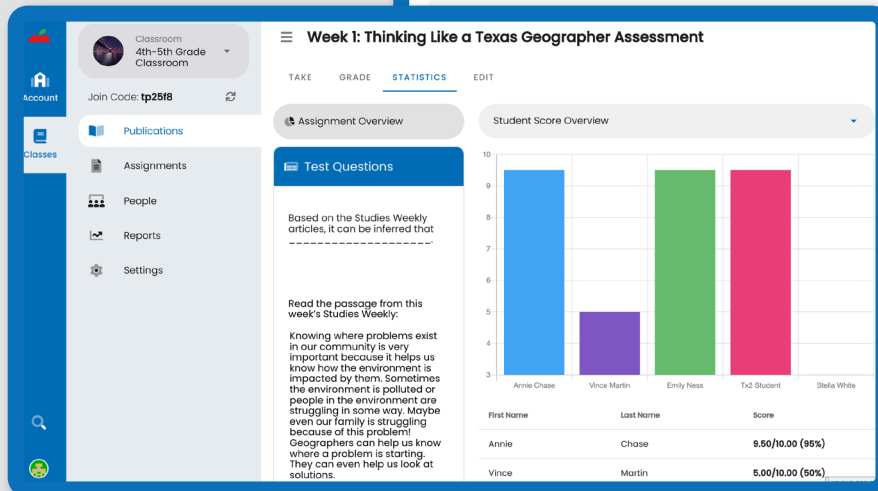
Account

Classes

Classroom
4th-5th Grade Classroom

Join Code: tp25f8

Publications

Assignments

People

Reports

Settings

Week 1: Thinking Like a Texas Geographer Assessment

TAKE GRADE STATISTICS EDIT

Assignment Overview

Student Score Overview

Test Questions

Based on the Studies Weekly articles, it can be inferred that ___________________.

Read the passage from this week's Studies Weekly:

Knowing where problems exist in our community is very important because it helps us know how the environment is impacted by them. Sometimes the environment is polluted or people in the environment are struggling in some way. Maybe even our family is struggling because of this problem! Geographers can help us know where a problem is starting. They can even help us look at solutions.

10
9
8
7
6
5
4
3

Annie Chase
Vince Martin
Emily Ness
Tx2 Student
Stella White

| First Name | Last Name | Score |
|---|---|---|
| Annie | Chase | 9.50/10.00 (95%) |
| Vince | Martin | 5.00/10.00 (50%) |